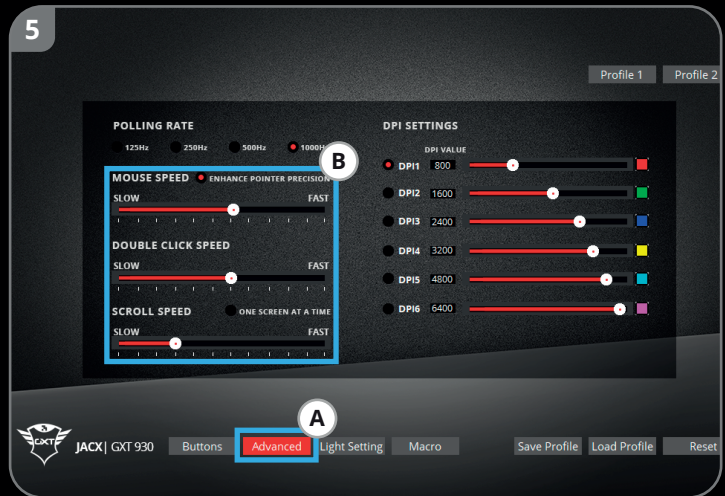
5

Profile 1 Profile 2

POLLING RATE

125Hz 250Hz 500Hz 1000H

B

MOUSE SPEED ENHANCE POINTER PRECISION

SLOW FAST

DOUBLE CLICK SPEED

SLOW FAST

SCROLL SPEED ONE SCREEN AT A TIME

SLOW FAST

DPI SETTINGS

DPI VALUE

| | |
|---|---|
| DPI1 | 800 |
| DPI2 | 1600 |
| DPI3 | 2400 |
| DPI4 | 3200 |
| DPI5 | 4800 |
| DPI6 | 6400 |

A

GXT JACX | GXT 930 Buttons Advanced Light Setting Macro Save Profile Load Profile Reset